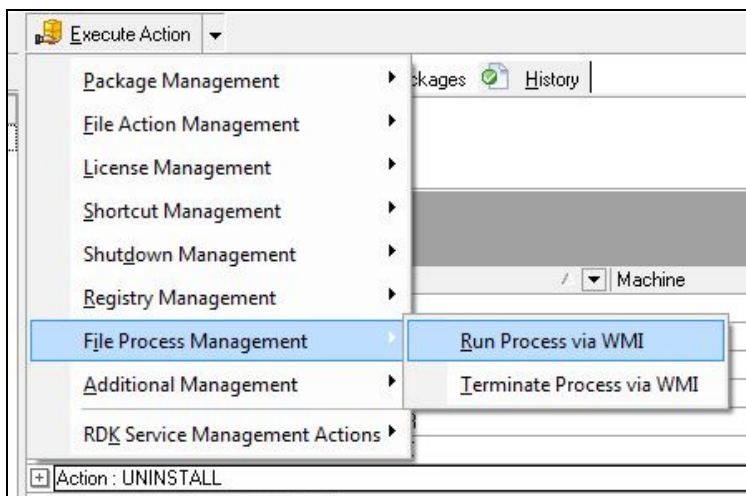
Execute Action

Package Management
File Action Management
License Management
Shortcut Management
Shutdown Management
Registry Management
File Process Management
Additional Management
RDK Service Management Actions

ckages History

Machine

Run Process via WMI
Terminate Process via WMI

Action : UNINSTALL